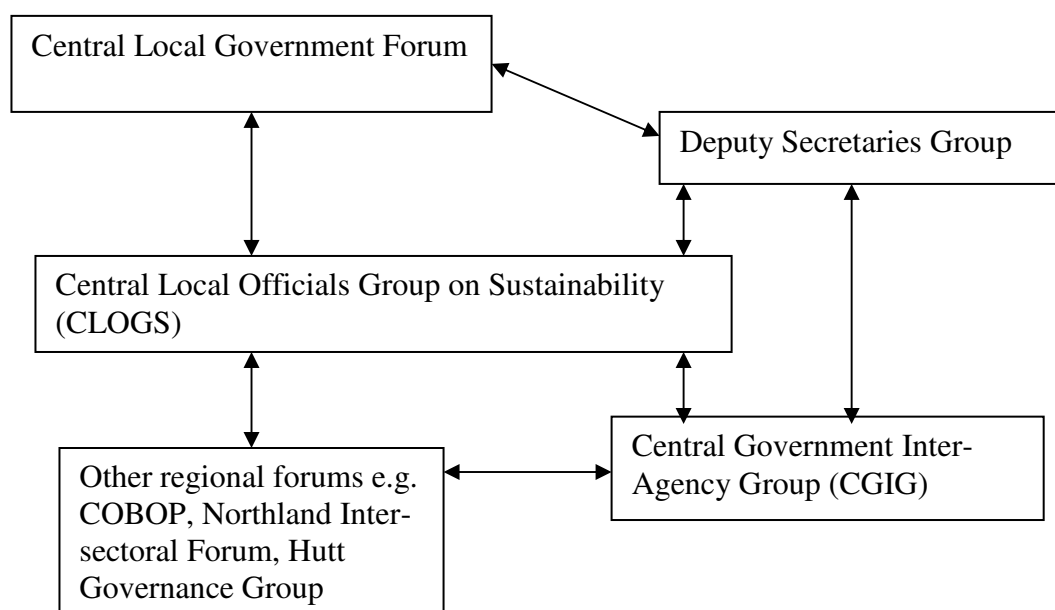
Central Local Government Forum

Deputy Secretaries Group

Central Local Officials Group on Sustainability (CLOGS)

Central Government Inter-Agency Group (CGIG)

Other regional forums e.g. COBOP, Northland Inter-sectoral Forum, Hutt Governance Group